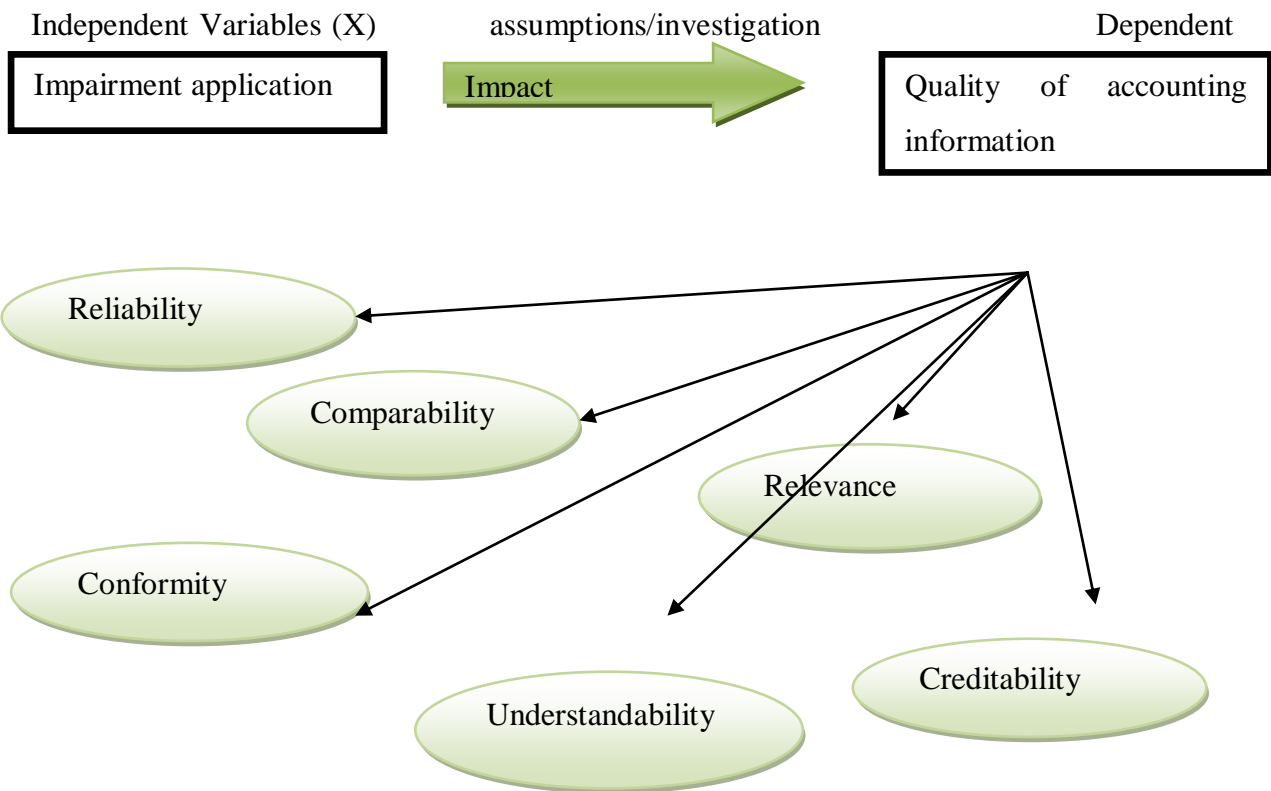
Independent Variables (X) assumptions/investigation Dependent

Impairment application

Impact

Quality of accounting information

Reliability

Comparability

Relevance

Conformity

Understandability

Creditability